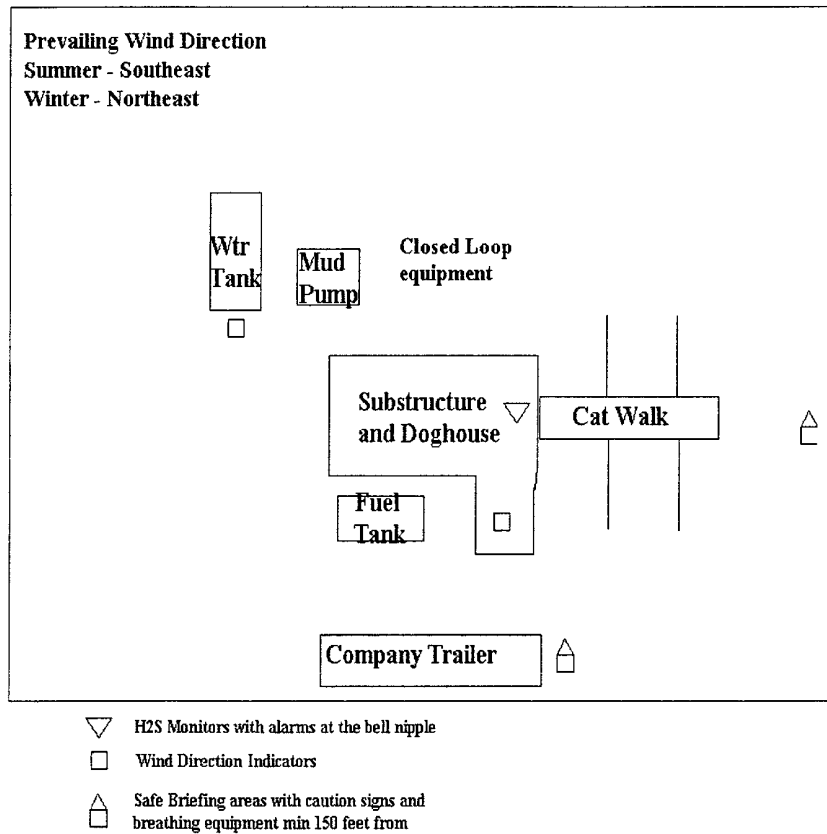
Prevailing Wind Direction
Summer - Southeast
Winter - Northeast

Wtr Tank

Mud Pump

Closed Loop equipment

Substructure and Doghouse

Cat Walk

Fuel Tank

Company Trailer

H2S Monitors with alarms at the bell nipple

Wind Direction Indicators

Safe Briefing areas with caution signs and breathing equipment min 150 feet from